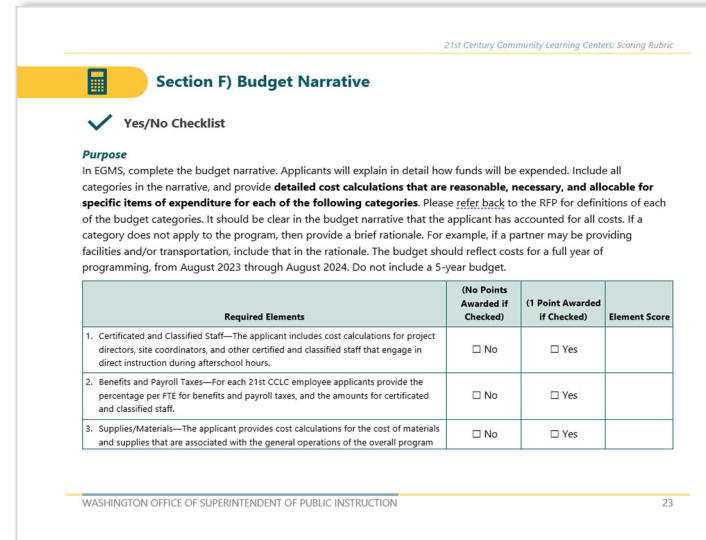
21st Century Community Learning Centers: Scoring Rubric

Section F) Budget Narrative

Yes/No Checklist

Purpose

In EGMS, complete the budget narrative. Applicants will explain in detail how funds will be expended. Include all categories in the narrative, and provide **detailed cost calculations that are reasonable, necessary, and allocable for specific items of expenditure for each of the following categories**. Please refer back to the RFP for definitions of each of the budget categories. It should be clear in the budget narrative that the applicant has accounted for all costs. If a category does not apply to the program, then provide a brief rationale. For example, if a partner may be providing facilities and/or transportation, include that in the rationale. The budget should reflect costs for a full year of programming, from August 2023 through August 2024. Do not include a 5-year budget.

| Required Elements | (No Points Awarded if Checked) | (1 Point Awarded if Checked) | Element Score |
|---|---|---|---|
| 1. Certificated and Classified Staff—The applicant includes cost calculations for project directors, site coordinators, and other certified and classified staff that engage in direct instruction during afterschool hours. | ☐ No | ☐ Yes | |
| 2. Benefits and Payroll Taxes—For each 21st CCLC employee applicants provide the percentage per FTE for benefits and payroll taxes, and the amounts for certificated and classified staff. | ☐ No | ☐ Yes | |
| 3. Supplies/Materials—The applicant provides cost calculations for the cost of materials and supplies that are associated with the general operations of the overall program | ☐ No | ☐ Yes | |

WASHINGTON OFFICE OF SUPERINTENDENT OF PUBLIC INSTRUCTION

23